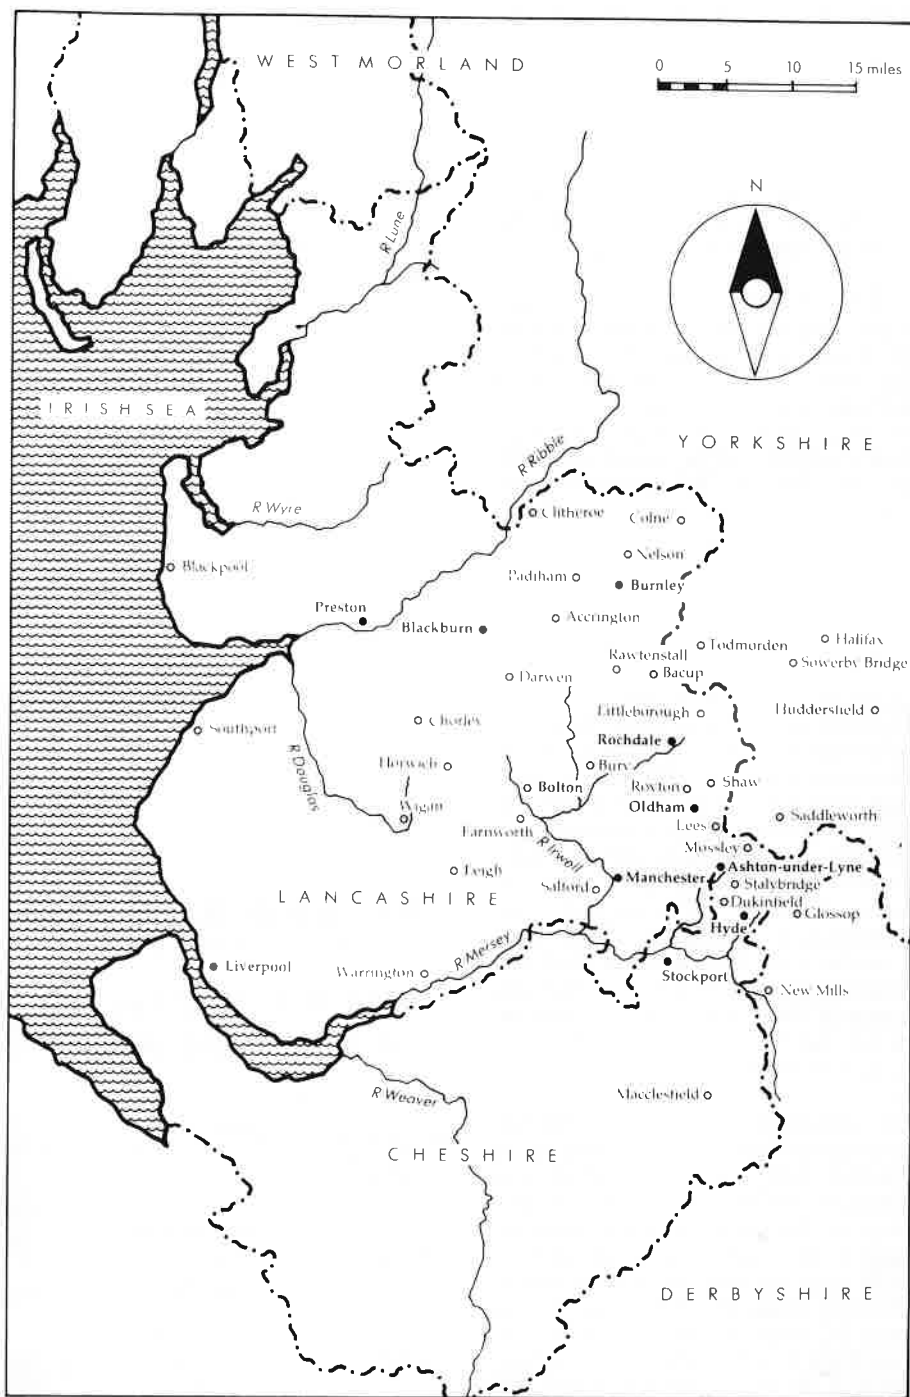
WESTMORLAND

0 5 10 15 miles

N

R Lune

IRISH SEA

YORKSHIRE

R Ribble

R Wyre

Clitheroe
Colne
Nelson
Padiham
Burnley
Blackpool
Preston
Blackburn
Accrington
Todmorden
Halifax
Rawtenstall
Bacup
Sowerby Bridge
Darwen
Littleborough
Huddersfield
Southport
Chorley
Rochdale
R Douglas
Horwich
Bury
Bolton
Royton
Shaw
Wigan
Oldham
Saddleworth
Farnworth
Lees
R Irwell
Mossley
Leigh
Ashton-under-Lyne
Salford
Manchester
Stalybridge
Dukinfield
LANCASHIRE
Glossop
Hyde
Liverpool
Warrington
R Mersey
Stockport
New Mills

R Weaver
Macclesfield

CHESHIRE

DERBYSHIRE